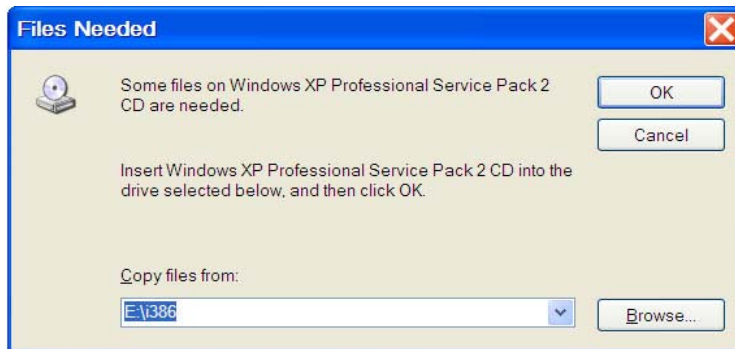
Files Needed

Some files on Windows XP Professional Service Pack 2 CD are needed.

OK

Cancel

Insert Windows XP Professional Service Pack 2 CD into the drive selected below, and then click OK.

Copy files from:

E:\i386

Browse...